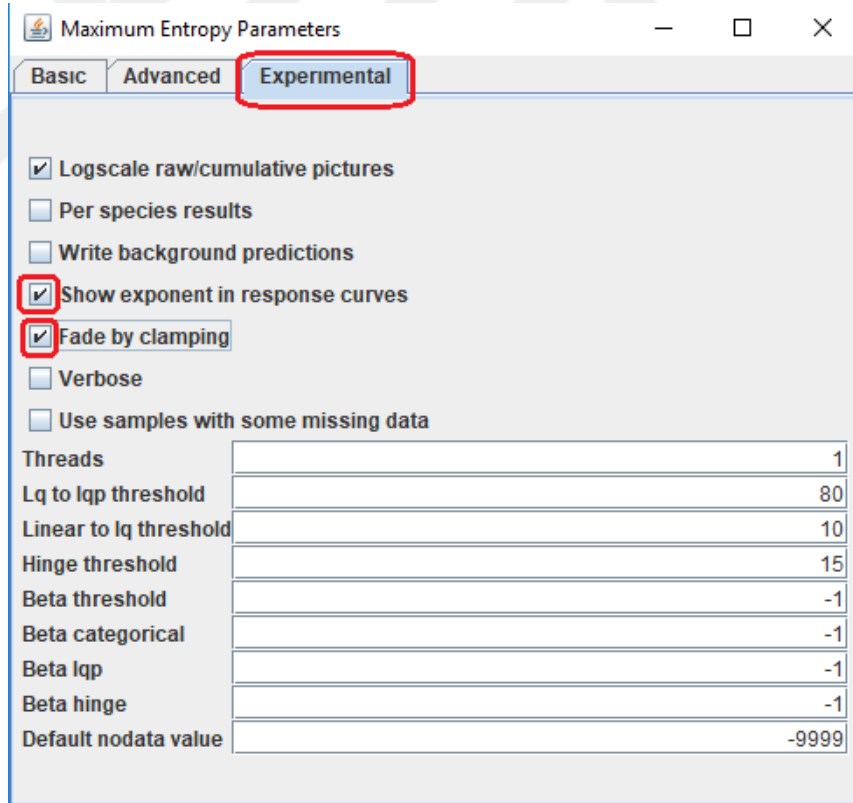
Maximum Entropy Parameters

Basic Advanced Experimental

Logscale raw/cumulative pictures

Per species results

Write background predictions

Show exponent in response curves

Fade by clamping

Verbose

Use samples with some missing data

| | |
|---|---|
| Threads | 1 |
| Lq to lqp threshold | 80 |
| Linear to lq threshold | 10 |
| Hinge threshold | 15 |
| Beta threshold | -1 |
| Beta categorical | -1 |
| Beta lqp | -1 |
| Beta hinge | -1 |
| Default nodata value | -9999 |